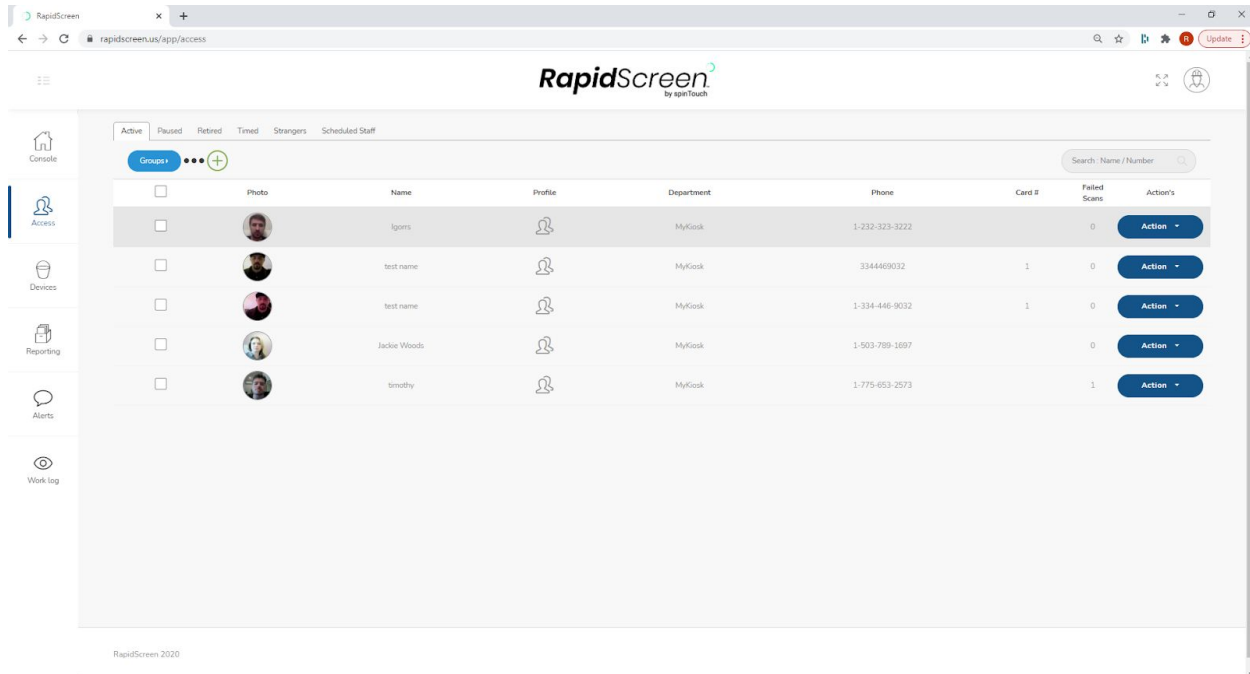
RapidScreen ×

rapidscreen.us/app/access

Update

RapidScreen by spinTouch

Console

Access

Devices

Reporting

Alerts

Work log

Active | Paused | Retired | Timed | Strangers | Scheduled Staff

Groups ›

Search Name / Number

| | Photo | Name | Profile | Department | Phone | Card # | Failed Scans | Action's |
|---|---|---|---|---|---|---|---|---|
| | | Igorrs | | MyKiosk | 1-232-323-3222 | | 0 | Action |
| | | test name | | MyKiosk | 3344469032 | 1 | 0 | Action |
| | | test name | | MyKiosk | 1-334-446-9032 | 1 | 0 | Action |
| | | Jackie Woods | | MyKiosk | 1-503-789-1697 | | 0 | Action |
| | | timothy | | MyKiosk | 1-775-653-2573 | | 1 | Action |

RapidScreen 2020